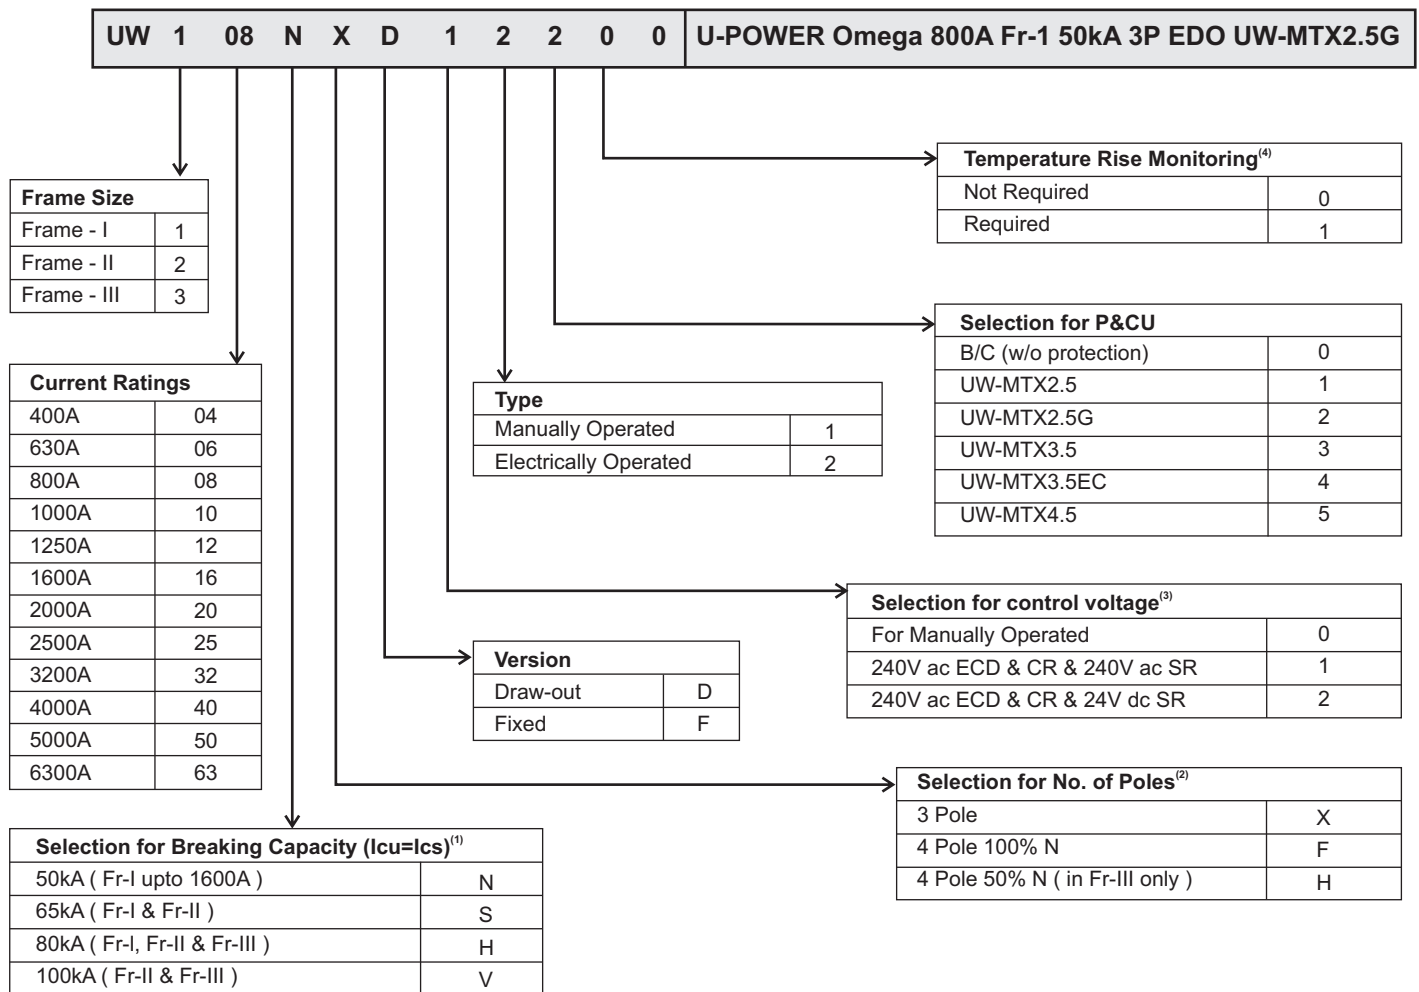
| UW 1 08 N X D 1 2 2 0 0 | U-POWER Omega 800A Fr-1 50kA 3P EDO UW-MTX2.5G |
|---|---|

| Temperature Rise Monitoring$^{(4)}$ | |
|---|---|
| Not Required | 0 |
| Required | 1 |

| Frame Size | |
|---|---|
| Frame - I | 1 |
| Frame - II | 2 |
| Frame - III | 3 |

| Selection for P&CU | |
|---|---|
| B/C (w/o protection) | 0 |
| UW-MTX2.5 | 1 |
| UW-MTX2.5G | 2 |
| UW-MTX3.5 | 3 |
| UW-MTX3.5EC | 4 |
| UW-MTX4.5 | 5 |

| Current Ratings | |
|---|---|
| 400A | 04 |
| 630A | 06 |
| 800A | 08 |
| 1000A | 10 |
| 1250A | 12 |
| 1600A | 16 |
| 2000A | 20 |
| 2500A | 25 |
| 3200A | 32 |
| 4000A | 40 |
| 5000A | 50 |
| 6300A | 63 |

| Type | |
|---|---|
| Manually Operated | 1 |
| Electrically Operated | 2 |

| Selection for control voltage$^{(3)}$ | |
|---|---|
| For Manually Operated | 0 |
| 240V ac ECD & CR & 240V ac SR | 1 |
| 240V ac ECD & CR & 24V dc SR | 2 |

| Version | |
|---|---|
| Draw-out | D |
| Fixed | F |

| Selection for No. of Poles$^{(2)}$ | |
|---|---|
| 3 Pole | X |
| 4 Pole 100% N | F |
| 4 Pole 50% N ( in Fr-III only ) | H |

| Selection for Breaking Capacity (Icu=Ics)$^{(1)}$ | |
|---|---|
| 50kA ( Fr-I upto 1600A ) | N |
| 65kA ( Fr-I & Fr-II ) | S |
| 80kA ( Fr-I, Fr-II & Fr-III ) | H |
| 100kA ( Fr-II & Fr-III ) | V |